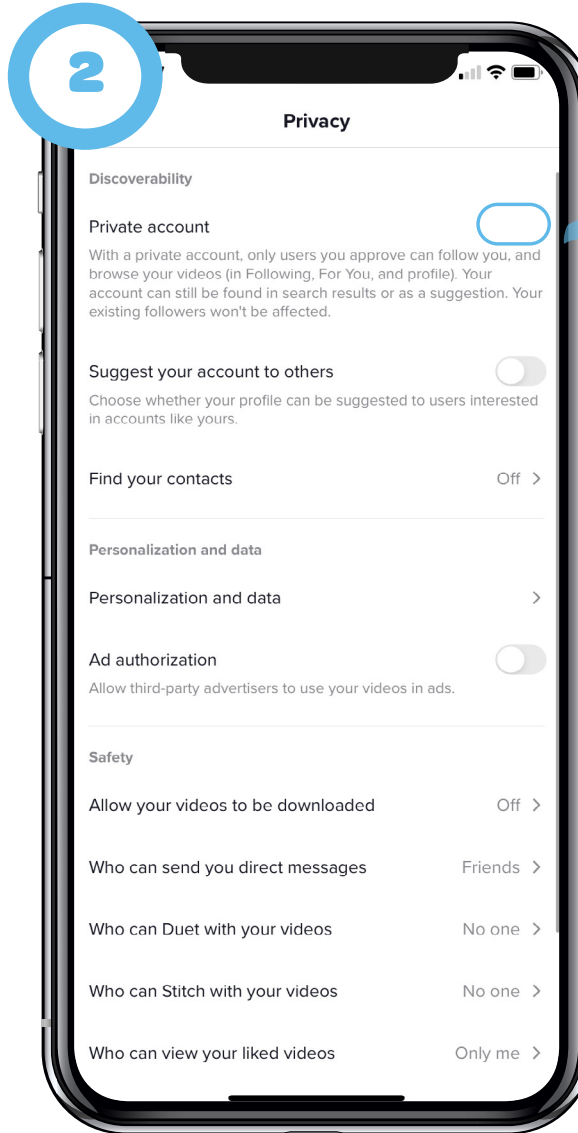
2

Privacy

Discoverability

Private account

With a private account, only users you approve can follow you, and browse your videos (in Following, For You, and profile). Your account can still be found in search results or as a suggestion. Your existing followers won't be affected.

Suggest your account to others

Choose whether your profile can be suggested to users interested in accounts like yours.

Find your contacts Off >

Personalization and data

Personalization and data >

Ad authorization

Allow third-party advertisers to use your videos in ads.

Safety

Allow your videos to be downloaded Off >

Who can send you direct messages Friends >

Who can Duet with your videos No one >

Who can Stitch with your videos No one >

Who can view your liked videos Only me >